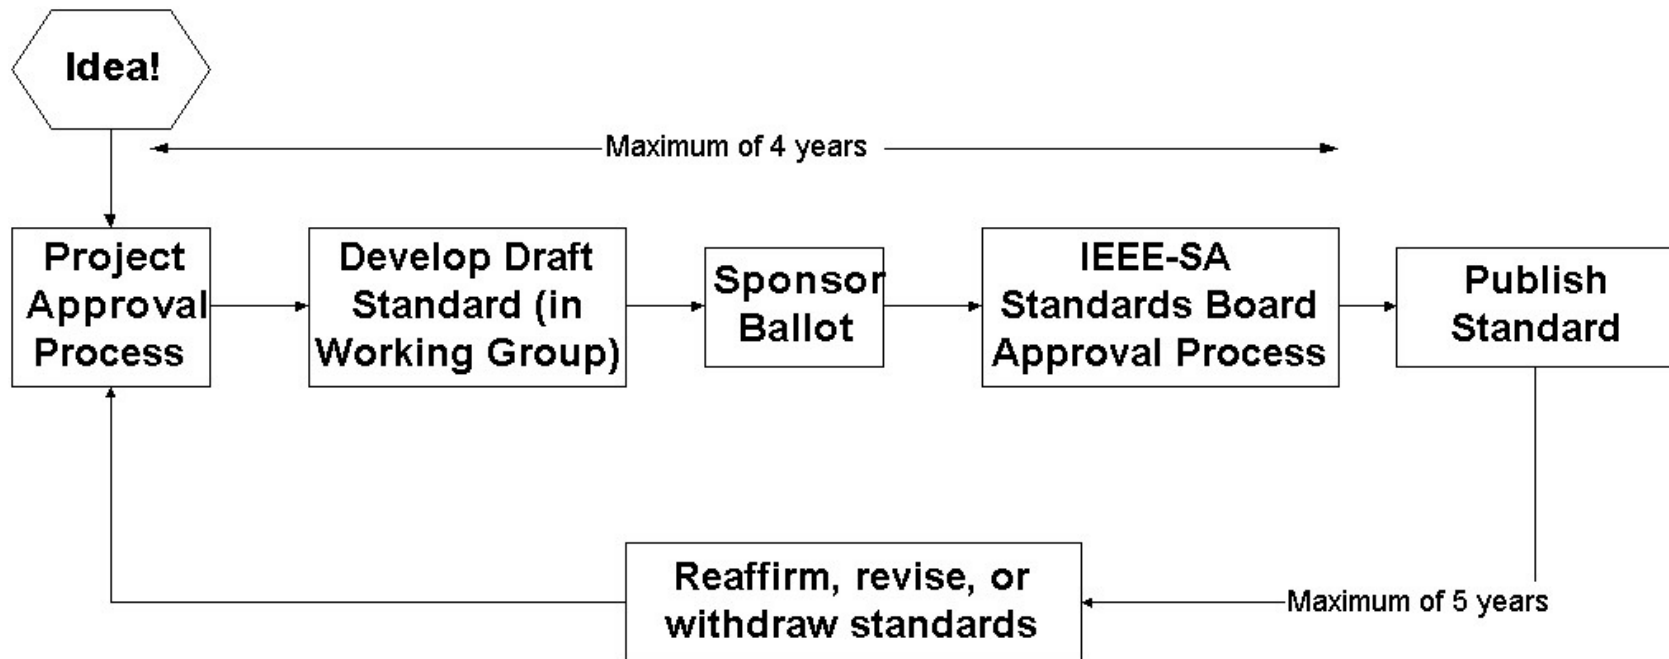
Idea!

Maximum of 4 years

Project Approval Process

Develop Draft Standard (in Working Group)

Sponsor Ballot

IEEE-SA Standards Board Approval Process

Publish Standard

Reaffirm, revise, or withdraw standards

Maximum of 5 years